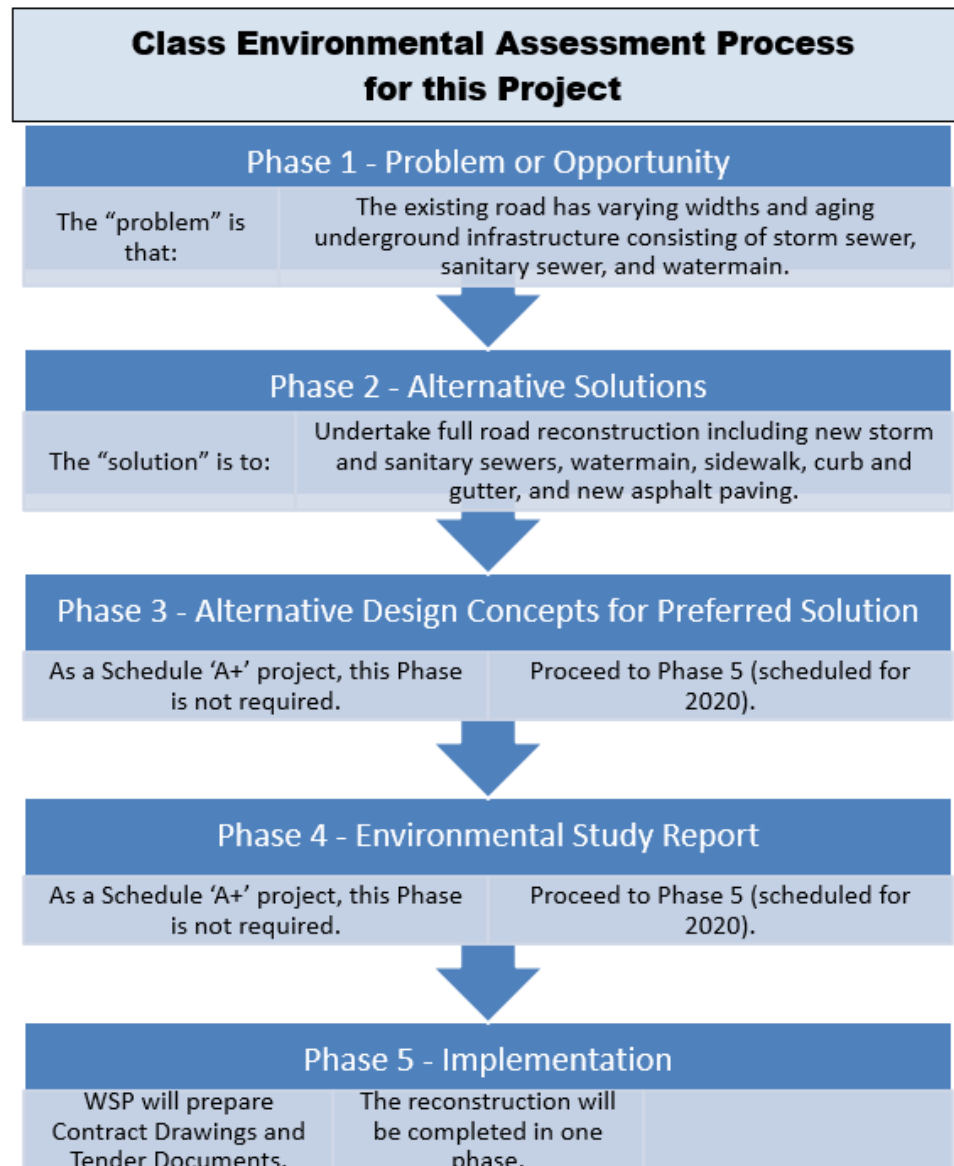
Class Environmental Assessment Process for this Project

Phase 1 - Problem or Opportunity

| The “problem” is that: | The existing road has varying widths and aging underground infrastructure consisting of storm sewer, sanitary sewer, and watermain. |
|---|---|

Phase 2 - Alternative Solutions

| The “solution” is to: | Undertake full road reconstruction including new storm and sanitary sewers, watermain, sidewalk, curb and gutter, and new asphalt paving. |
|---|---|

Phase 3 - Alternative Design Concepts for Preferred Solution

| As a Schedule ‘A+’ project, this Phase is not required. | Proceed to Phase 5 (scheduled for 2020). |
|---|---|

Phase 4 - Environmental Study Report

| As a Schedule ‘A+’ project, this Phase is not required. | Proceed to Phase 5 (scheduled for 2020). |
|---|---|

Phase 5 - Implementation

| WSP will prepare Contract Drawings and Tender Documents. | The reconstruction will be completed in one phase. | |
|---|---|---|